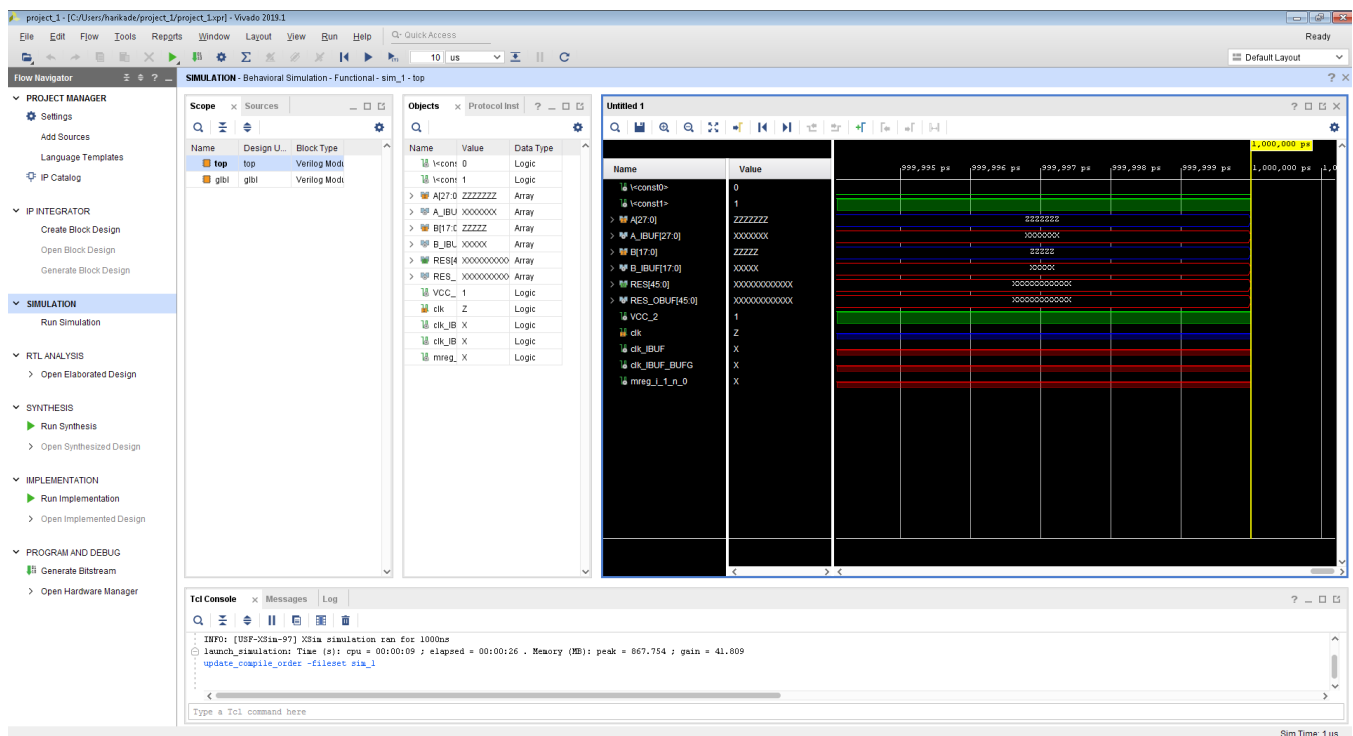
project_1 - [C:/Users/harikade/project_1/project_1.xpr] - Vivado 2019.1

File Edit Flow Tools Reports Window Layout View Run Help Quick Access

Ready

10 us

Default Layout

Flow Navigator

SIMULATION - Behavioral Simulation - Functional - sim_1 - top

PROJECT MANAGER
Settings
Add Sources
Language Templates
IP Catalog

IP INTEGRATOR
Create Block Design
Open Block Design
Generate Block Design

SIMULATION
Run Simulation

RTL ANALYSIS
Open Elaborated Design

SYNTHESIS
Run Synthesis
Open Synthesized Design

IMPLEMENTATION
Run Implementation
Open Implemented Design

PROGRAM AND DEBUG
Generate Bitstream
Open Hardware Manager

Scope Sources

| Name | Design U... | Block Type |
|---|---|---|
| top | top | Verilog Modu |
| glbl | glbl | Verilog Modu |

Objects Protocol Inst

| Name | Value | Data Type |
|---|---|---|
| \<const | 0 | Logic |
| \<const | 1 | Logic |
| A[27:0 | ZZZZZZZ | Array |
| A_IBU | XXXXXXX | Array |
| B[17:0 | ZZZZZ | Array |
| B_IBU | XXXXX | Array |
| RES[4 | XXXXXXXXXXX | Array |
| RES_ | XXXXXXXXXXX | Array |
| VCC_ | 1 | Logic |
| clk | Z | Logic |
| clk_IB | X | Logic |
| clk_IB | X | Logic |
| mreg_ | X | Logic |

Untitled 1

1,000,000 ps

| Name | Value |
|---|---|
| \<const0> | 0 |
| \<const1> | 1 |
| A[27:0] | ZZZZZZZ |
| A_IBUF[27:0] | XXXXXXX |
| B[17:0] | ZZZZZ |
| B_IBUF[17:0] | XXXXX |
| RES[45:0] | XXXXXXXXXXXX |
| RES_OBUF[45:0] | XXXXXXXXXXXX |
| VCC_2 | 1 |
| clk | Z |
| clk_IBUF | X |
| clk_IBUF_BUFG | X |
| mreg_i_1_n_0 | X |

999,995 ps 999,996 ps 999,997 ps 999,998 ps 999,999 ps 1,000,000 ps 1,0

ZZZZZZZ
XXXXXXX
ZZZZZ
XXXXX
XXXXXXXXXXXX
XXXXXXXXXXXX

Tcl Console Messages Log

INFO: [USF-XSim-97] XSim simulation ran for 1000ns
launch_simulation: Time (s): cpu = 00:00:09 ; elapsed = 00:00:26 . Memory (MB): peak = 867.754 ; gain = 41.809
update_compile_order -fileset sim_1

Type a Tcl command here

Sim Time: 1 us